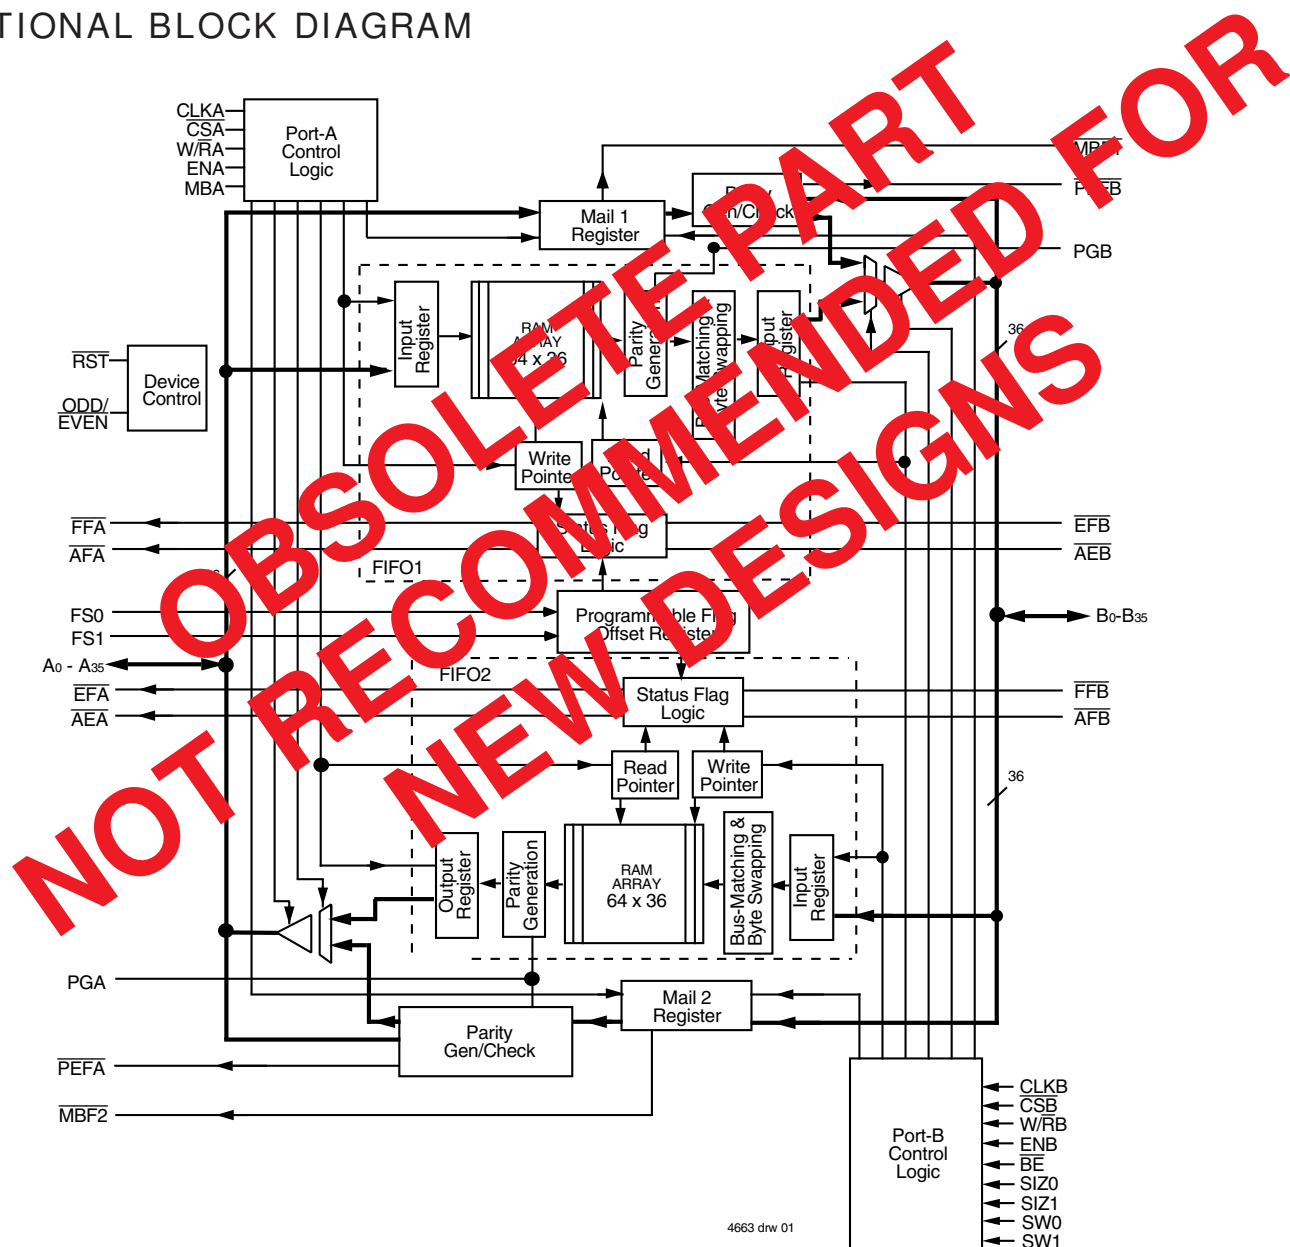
TIONAL BLOCK DIAGRAM

OBSOLETE PART
NOT RECOMMENDED FOR
NEW DESIGNS

CLKA
$\overline{CSA}$
W/$\overline{RA}$
ENA
MBA

Port-A
Control
Logic

Mail 1
Register

Parity
Gen/Check

$\overline{MBF1}$
$\overline{PEFB}$
PGB

$\overline{RST}$
$\overline{ODD}$/
EVEN

Device
Control

Input
Register

RAM
ARRAY
64 x 36

Parity
Generation

Bus-Matching
Byte Swapping

Output
Register

36

Write
Pointer

Read
Pointer

Status Flag
Logic

FIFO1

$\overline{FFA}$
$\overline{AFA}$

$\overline{EFB}$
$\overline{AEB}$

FS0
FS1

Programmable Flag
Offset Registers

$A_0$ - $A_{35}$

$B_0$-$B_{35}$

FIFO2

$\overline{EFA}$
$\overline{AEA}$

Status Flag
Logic

$\overline{FFB}$
$\overline{AFB}$

Read
Pointer

Write
Pointer

36

Output
Register

Parity
Generation

RAM
ARRAY
64 x 36

Bus-Matching &
Byte Swapping

Input
Register

PGA

Mail 2
Register

Parity
Gen/Check

$\overline{PEFA}$

$\overline{MBF2}$

Port-B
Control
Logic

CLKB
$\overline{CSB}$
W/$\overline{RB}$
ENB
$\overline{BE}$
SIZ0
SIZ1
SW0
SW1

4663 drw 01